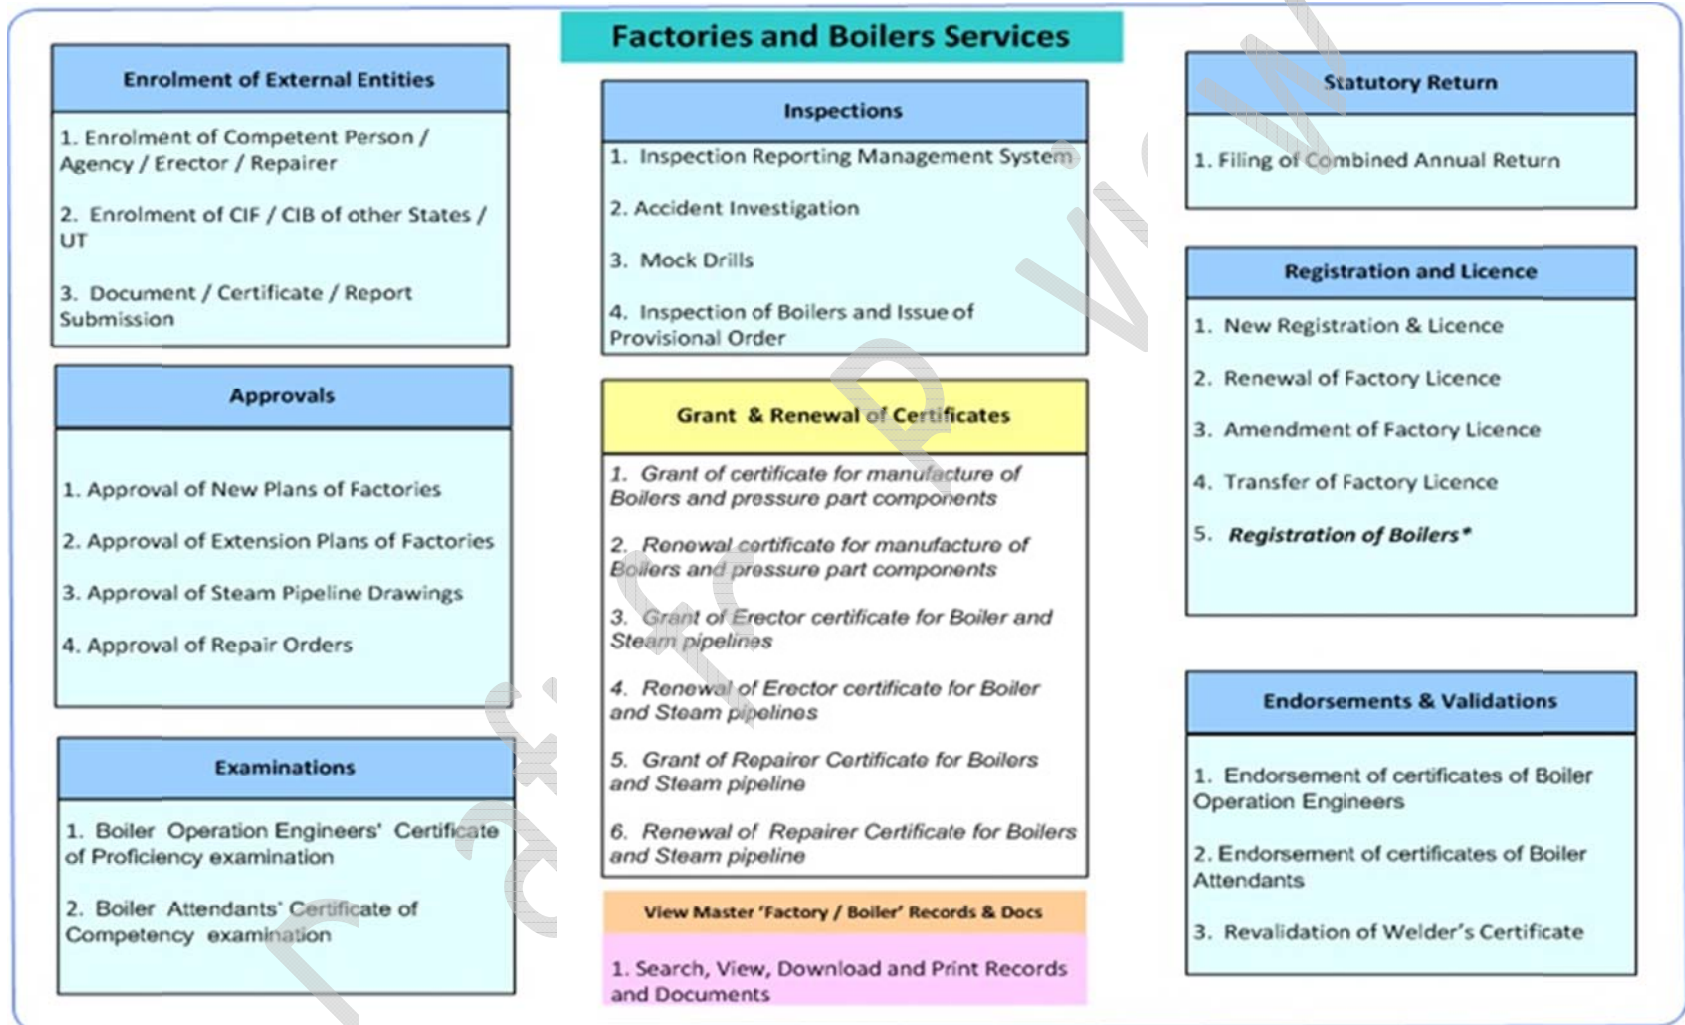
Factories and Boilers Services

Enrolment of External Entities

1. Enrolment of Competent Person / Agency / Erector / Repairer

2. Enrolment of CIF / CIB of other States / UT

3. Document / Certificate / Report Submission

Approvals

1. Approval of New Plans of Factories

2. Approval of Extension Plans of Factories

3. Approval of Steam Pipeline Drawings

4. Approval of Repair Orders

Examinations

1. Boiler Operation Engineers' Certificate of Proficiency examination

2. Boiler Attendants' Certificate of Competency examination

Inspections

1. Inspection Reporting Management System

2. Accident Investigation

3. Mock Drills

4. Inspection of Boilers and Issue of Provisional Order

Grant & Renewal of Certificates

1. Grant of certificate for manufacture of Boilers and pressure part components

2. Renewal certificate for manufacture of Boilers and pressure part components

3. Grant of Erector certificate for Boiler and Steam pipelines

4. Renewal of Erector certificate for Boiler and Steam pipelines

5. Grant of Repairer Certificate for Boilers and Steam pipeline

6. Renewal of Repairer Certificate for Boilers and Steam pipeline

View Master 'Factory / Boiler' Records & Docs

1. Search, View, Download and Print Records and Documents

Statutory Return

1. Filing of Combined Annual Return

Registration and Licence

1. New Registration & Licence

2. Renewal of Factory Licence

3. Amendment of Factory Licence

4. Transfer of Factory Licence

5. Registration of Boilers*

Endorsements & Validations

1. Endorsement of certificates of Boiler Operation Engineers

2. Endorsement of certificates of Boiler Attendants

3. Revalidation of Welder's Certificate

Draft for Preview